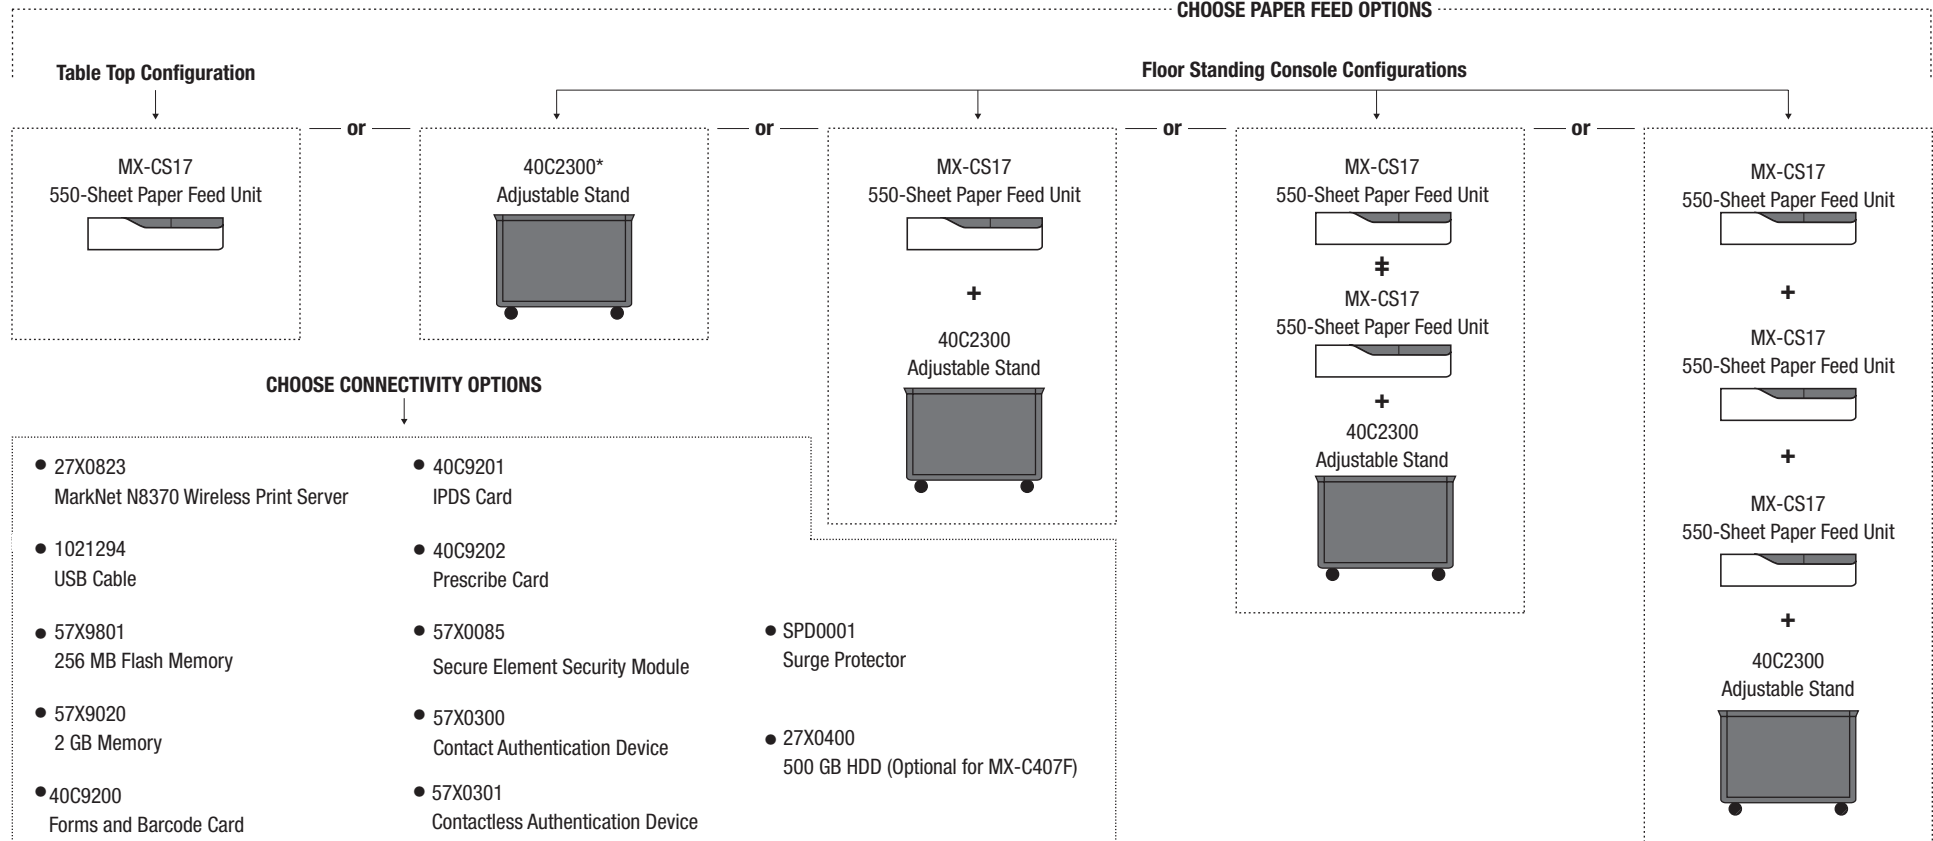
CHOOSE PAPER FEED OPTIONS

Table Top Configuration

Floor Standing Console Configurations

MX-CS17
550-Sheet Paper Feed Unit

or

40C2300*
Adjustable Stand

or

MX-CS17
550-Sheet Paper Feed Unit
+
40C2300
Adjustable Stand

or

MX-CS17
550-Sheet Paper Feed Unit
+
MX-CS17
550-Sheet Paper Feed Unit
+
40C2300
Adjustable Stand

or

MX-CS17
550-Sheet Paper Feed Unit
+
MX-CS17
550-Sheet Paper Feed Unit
+
MX-CS17
550-Sheet Paper Feed Unit
+
40C2300
Adjustable Stand

CHOOSE CONNECTIVITY OPTIONS

• 27X0823
MarkNet N8370 Wireless Print Server

• 1021294
USB Cable

• 57X9801
256 MB Flash Memory

• 57X9020
2 GB Memory

• 40C9200
Forms and Barcode Card

• 40C9201
IPDS Card

• 40C9202
Prescribe Card

• 57X0085
Secure Element Security Module

• 57X0300
Contact Authentication Device

• 57X0301
Contactless Authentication Device

• SPD0001
Surge Protector

• 27X0400
500 GB HDD (Optional for MX-C407F)